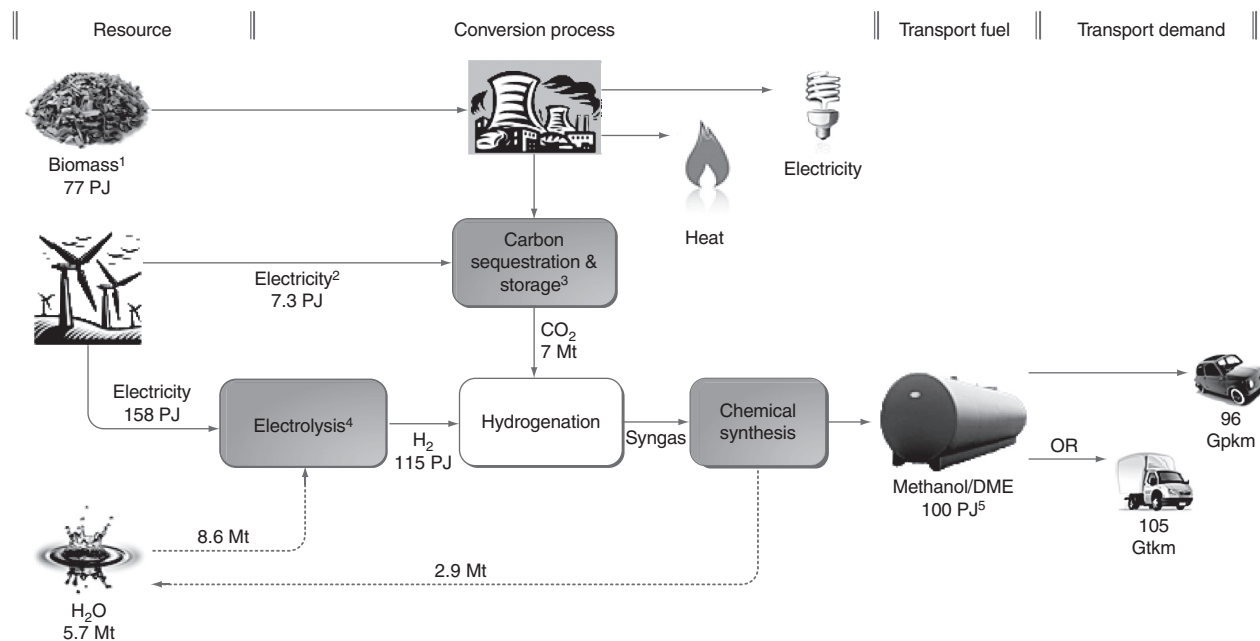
Resource

Conversion process

Transport fuel

Transport demand

Biomass$^1$
77 PJ

Electricity

Heat

Carbon sequestration & storage$^3$

Electricity$^2$
7.3 PJ

$CO_2$
7 Mt

Electricity
158 PJ

Electrolysis$^4$

$H_2$
115 PJ

Hydrogenation

Syngas

Chemical synthesis

Methanol/DME
100 PJ$^5$

OR

96
Gpkm

105
Gtkm

8.6 Mt

2.9 Mt

$H_2O$
5.7 Mt